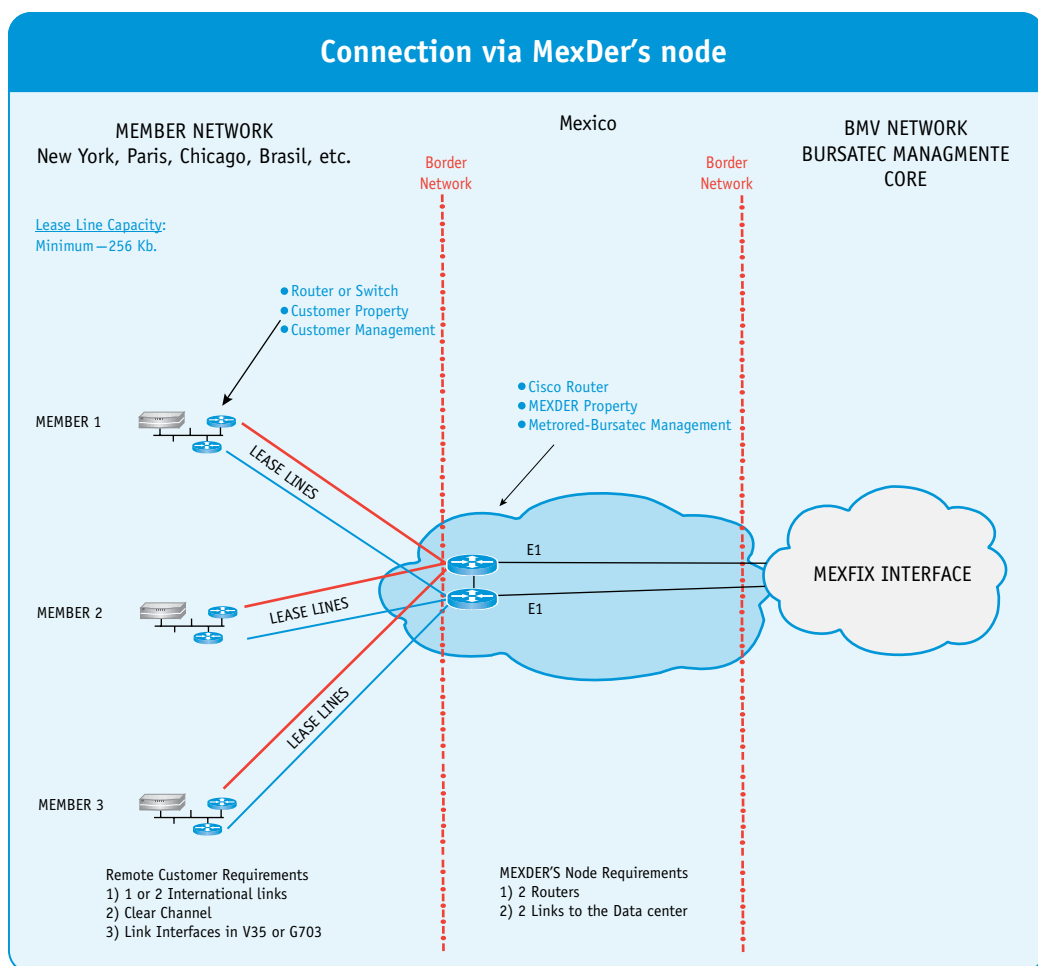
Connection via MexDer's node

MEMBER NETWORK
New York, Paris, Chicago, Brasil, etc.

Mexico

BMV NETWORK
BURSATEC MANAGMENTE
CORE

Border
Network

Border
Network

Lease Line Capacity:
Minimum—256 Kb.

• Router or Switch
• Customer Property
• Customer Management

• Cisco Router
• MEXDER Property
• Metrored-Bursatec Management

MEMBER 1

LEASE LINES

E1

MEXFIX INTERFACE

MEMBER 2

LEASE LINES

E1

LEASE LINES

MEMBER 3

Remote Customer Requirements
1) 1 or 2 International links
2) Clear Channel
3) Link Interfaces in V35 or G703

MEXDER'S Node Requirements
1) 2 Routers
2) 2 Links to the Data center